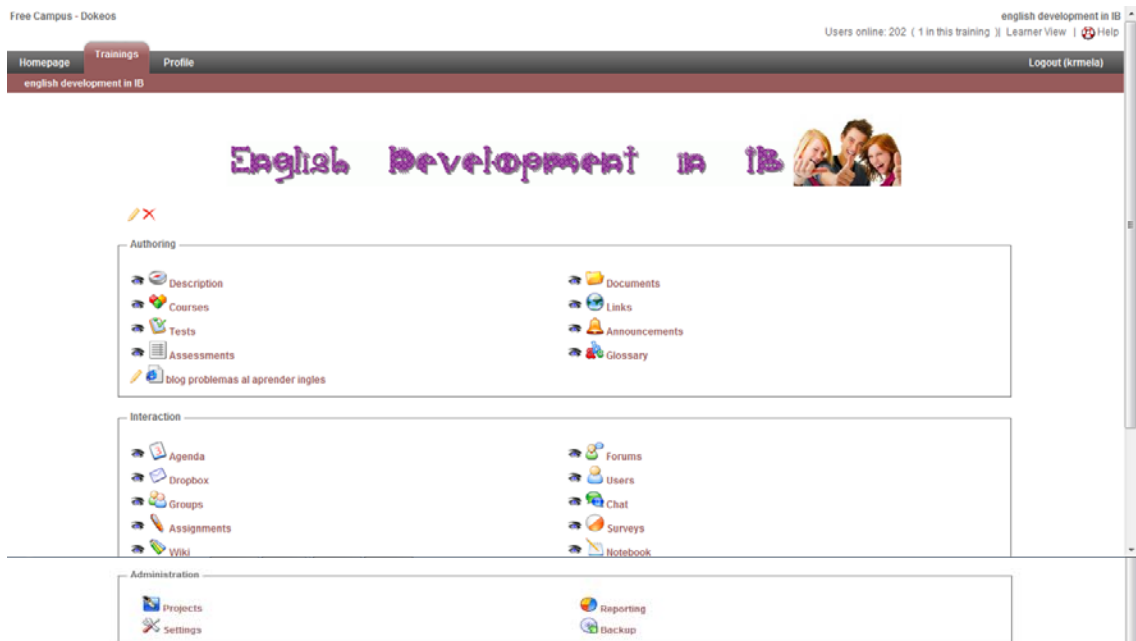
Free Campus - Dokeos

english development in IB

Users online: 202 ( 1 in this training ) | Learner View | Help

Homepage Trainings Profile

Logout (krmela)

english development in IB

English Development in IB

Authoring

Description

Documents

Courses

Links

Tests

Announcements

Assessments

Glossary

blog problemas al aprender ingles

Interaction

Agenda

Forums

Dropbox

Users

Groups

Chat

Assignments

Surveys

Wiki

Notebook

Administration

Projects

Reporting

Settings

Backup